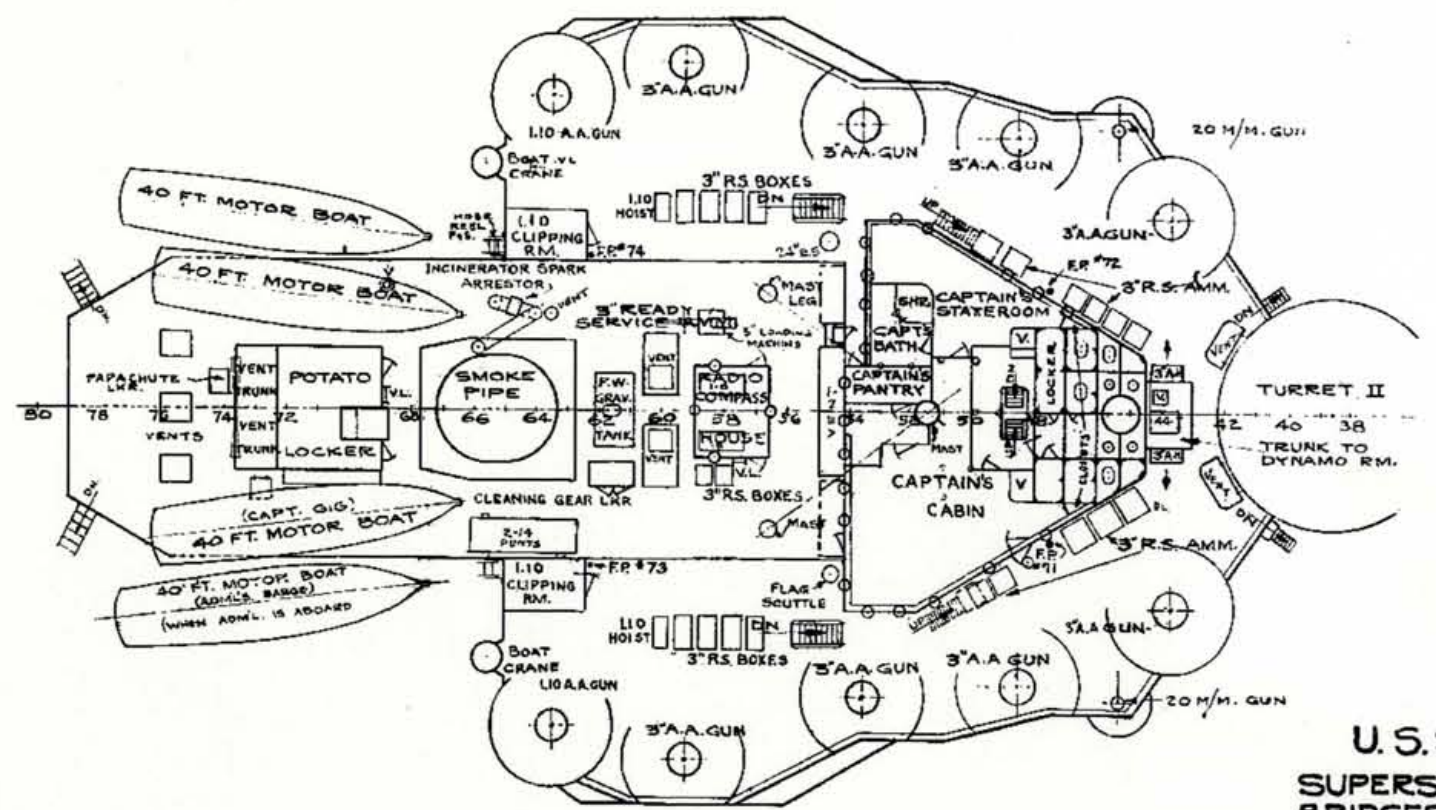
3"A.A.GUN
1.10 A.A.GUN
3"A.A.GUN
3"A.A.GUN
20 M/M. GUN
BOAT VL CRANE
40 FT. MOTOR BOAT
3" R.S. BOXES
1.10 HOIST
DN.
HOSE REEL
1.10 CLIPPING RM.
F.R. #74
24"
3"A.A.GUN
UP
40 FT. MOTOR BOAT
INCINERATOR SPARK ARRESTOR
VENT
MAST LEG
F.R. #72
SHR.
CAPTAIN'S STATEROOM
3" R.S. AMM.
DN.
3" READY SERVICE RM.
5" LOADING MACHINE
CAPT'S BATH
VENT
PARACHUTE LKR.
VENT TRUNK
POTATO
VL.
SMOKE PIPE
F.W. GRAV. TANK
VENT
RADIO COMPASS
CAPTAIN'S PANTRY
V.
LOCKER
3AA
TURRET II
80
78
76
74
72
68
66
64
62
60
58
56
54
52
50
42
40
38
VENTS
VENT TRUNK
LOCKER
VENT
HOUSE
MAST
V
TRUNK TO DYNAMO RM.
V.L.
3"R.S. BOXES
CLEANING GEAR LKR
CAPTAIN'S CABIN
CLOSETS
3AA
VENT
DN.
DN.
(CAPT. GIG)
40 FT. MOTOR BOAT
MAST
DN.
2-14 PUNTS
3" R.S. AMM.
F.R. #71
40 FT. MOTOR BOAT (ADM'L'S BARGE) (WHEN ADM'L. IS ABOARD)
1.10 CLIPPING RM.
F.R. #73
FLAG SCUTTLE
UP
3"A.A GUN
1.10 HOIST
DN.
3" R.S. BOXES
BOAT CRANE
1.10 A.A.GUN
3"A.A.GUN
3"A.A GUN
20 M/M. GUN
3"A.A.GUN
U.S.
SUPERS
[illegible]